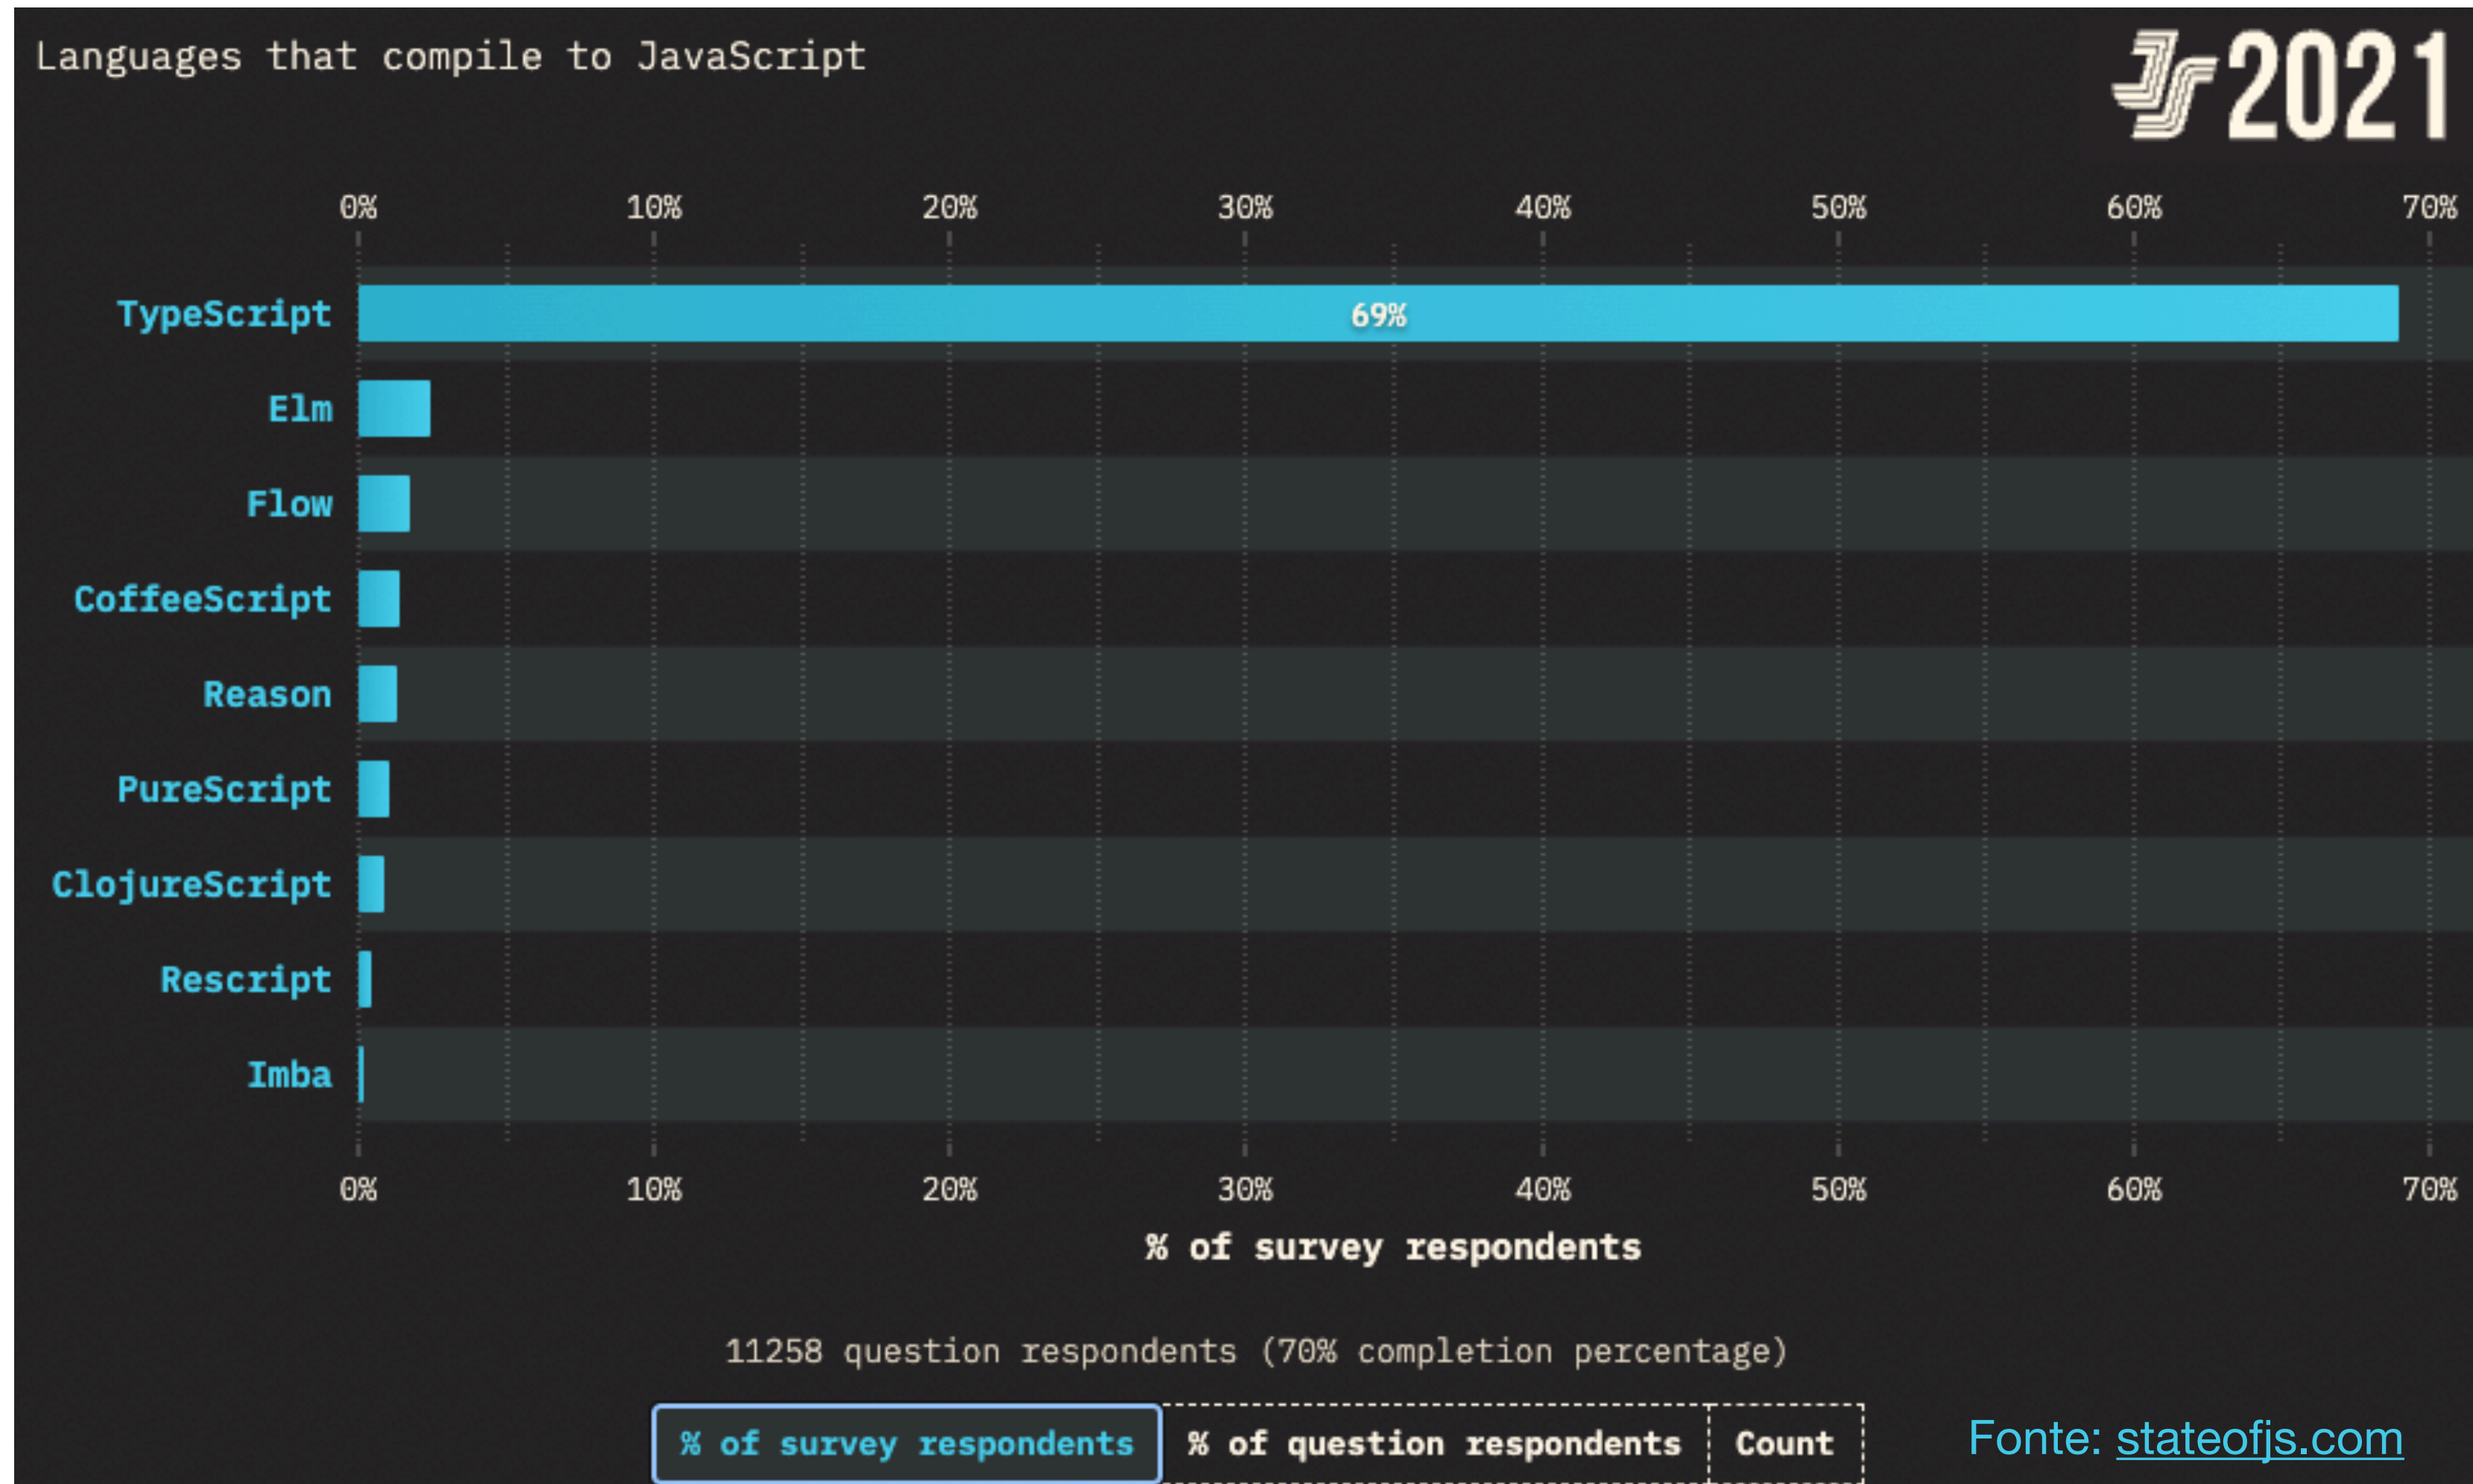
Languages that compile to JavaScript

JS 2021

0% 10% 20% 30% 40% 50% 60% 70%

TypeScript 69%

Elm

Flow

CoffeeScript

Reason

PureScript

ClojureScript

Rescript

Imba

0% 10% 20% 30% 40% 50% 60% 70%

% of survey respondents

11258 question respondents (70% completion percentage)

% of survey respondents | % of question respondents | Count

Fonte: stateofjs.com